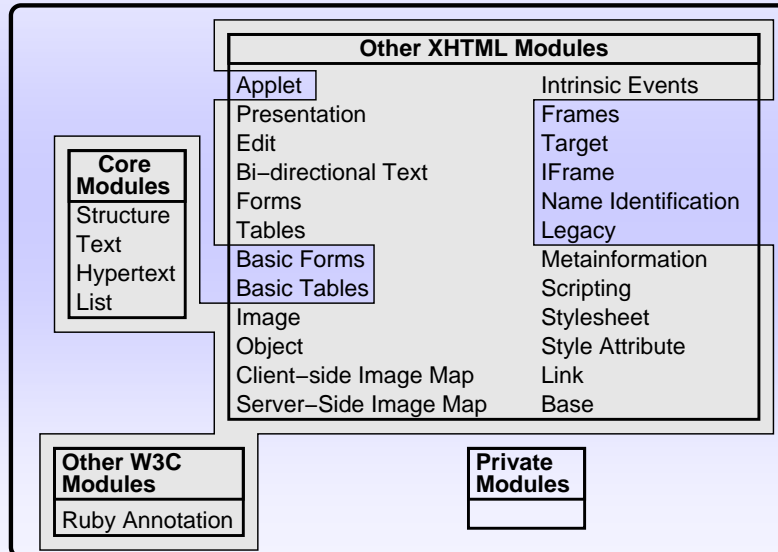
Other XHTML Modules

Applet
Presentation
Edit
Bi−directional Text
Forms
Tables
Basic Forms
Basic Tables
Image
Object
Client−side Image Map
Server−Side Image Map

Intrinsic Events
Frames
Target
IFrame
Name Identification
Legacy
Metainformation
Scripting
Stylesheet
Style Attribute
Link
Base

Core Modules
Structure
Text
Hypertext
List

Other W3C Modules
Ruby Annotation

Private Modules